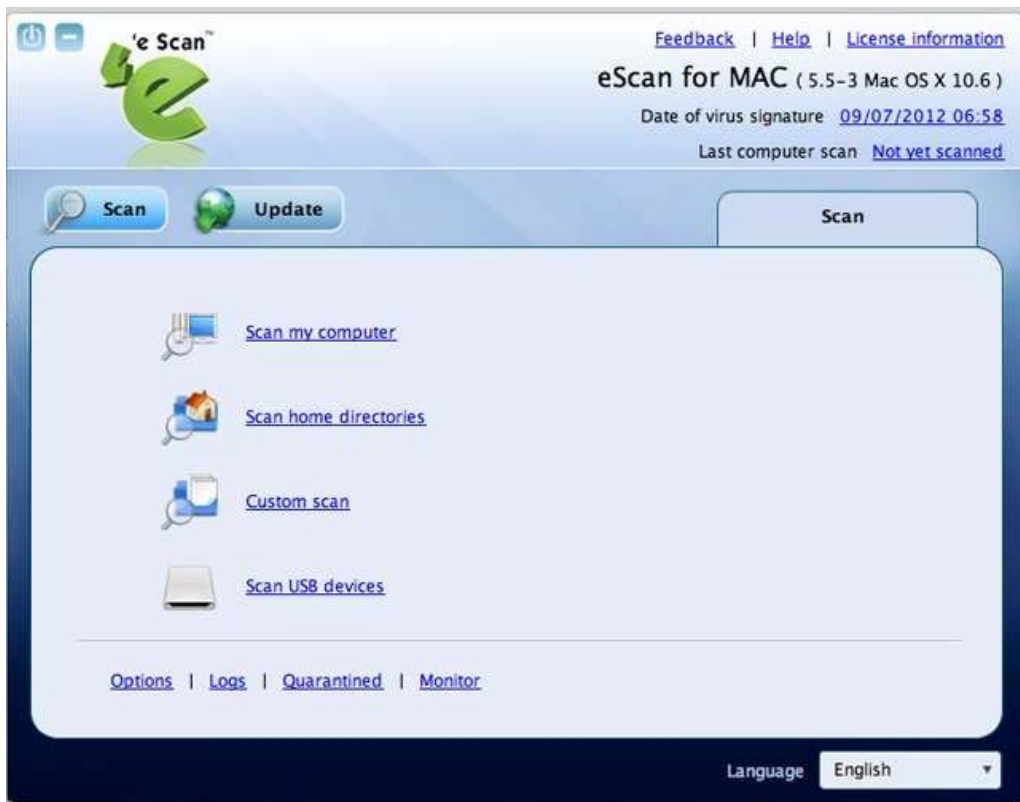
'e Scan™

Feedback | Help | License information

eScan for MAC ( 5.5-3 Mac OS X 10.6 )

Date of virus signature 09/07/2012 06:58

Last computer scan Not yet scanned

Scan

Update

Scan

Scan my computer

Scan home directories

Custom scan

Scan USB devices

Options | Logs | Quarantined | Monitor

Language English